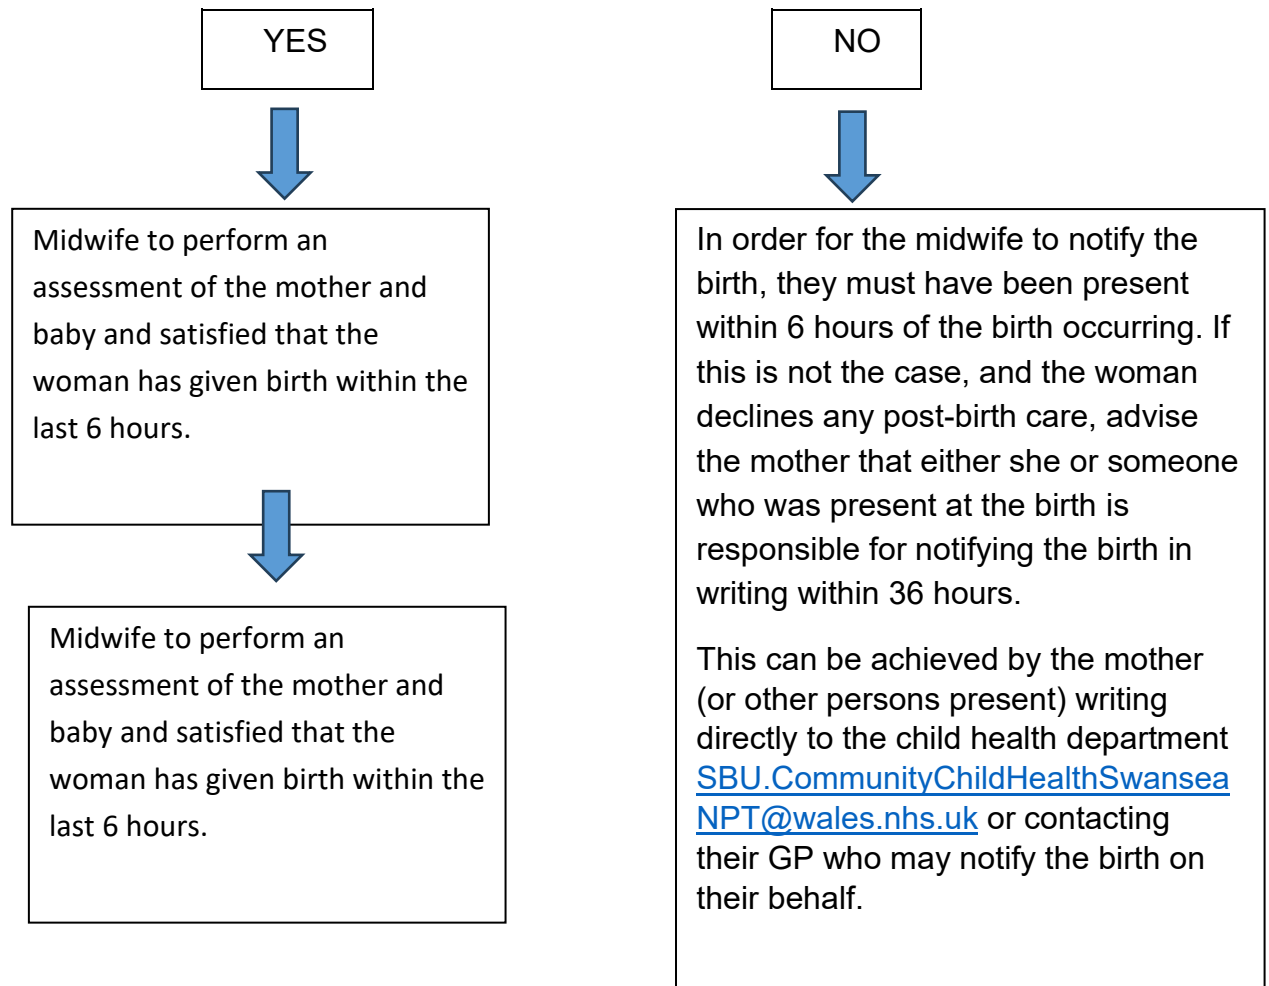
YES

NO

Midwife to perform an assessment of the mother and baby and satisfied that the woman has given birth within the last 6 hours.

Midwife to perform an assessment of the mother and baby and satisfied that the woman has given birth within the last 6 hours.

In order for the midwife to notify the birth, they must have been present within 6 hours of the birth occurring. If this is not the case, and the woman declines any post-birth care, advise the mother that either she or someone who was present at the birth is responsible for notifying the birth in writing within 36 hours.

This can be achieved by the mother (or other persons present) writing directly to the child health department SBU.CommunityChildHealthSwanseaNPT@wales.nhs.uk or contacting their GP who may notify the birth on their behalf.